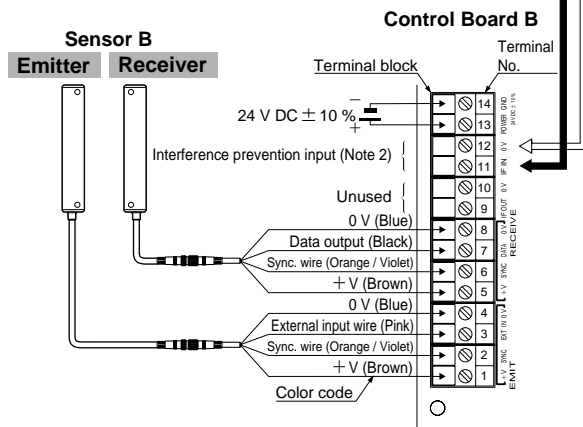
Control Board B

Sensor B

Emitter

Receiver

Terminal block

Terminal No.

24 V DC ± 10 %

−

+

Interference prevention input (Note 2)

Unused

0 V (Blue)

Data output (Black)

Sync. wire (Orange / Violet)

+ V (Brown)

0 V (Blue)

External input wire (Pink)

Sync. wire (Orange / Violet)

+ V (Brown)

Color code

14

13

12

11

10

9

8

7

6

5

4

3

2

1

POWER GND 24 V DC ± 10%

IF IN 0 V

IF OUT 0 V

0 V DATA SYNC +V RECEIVE

0 V EXT IN SYNC +V EMIT